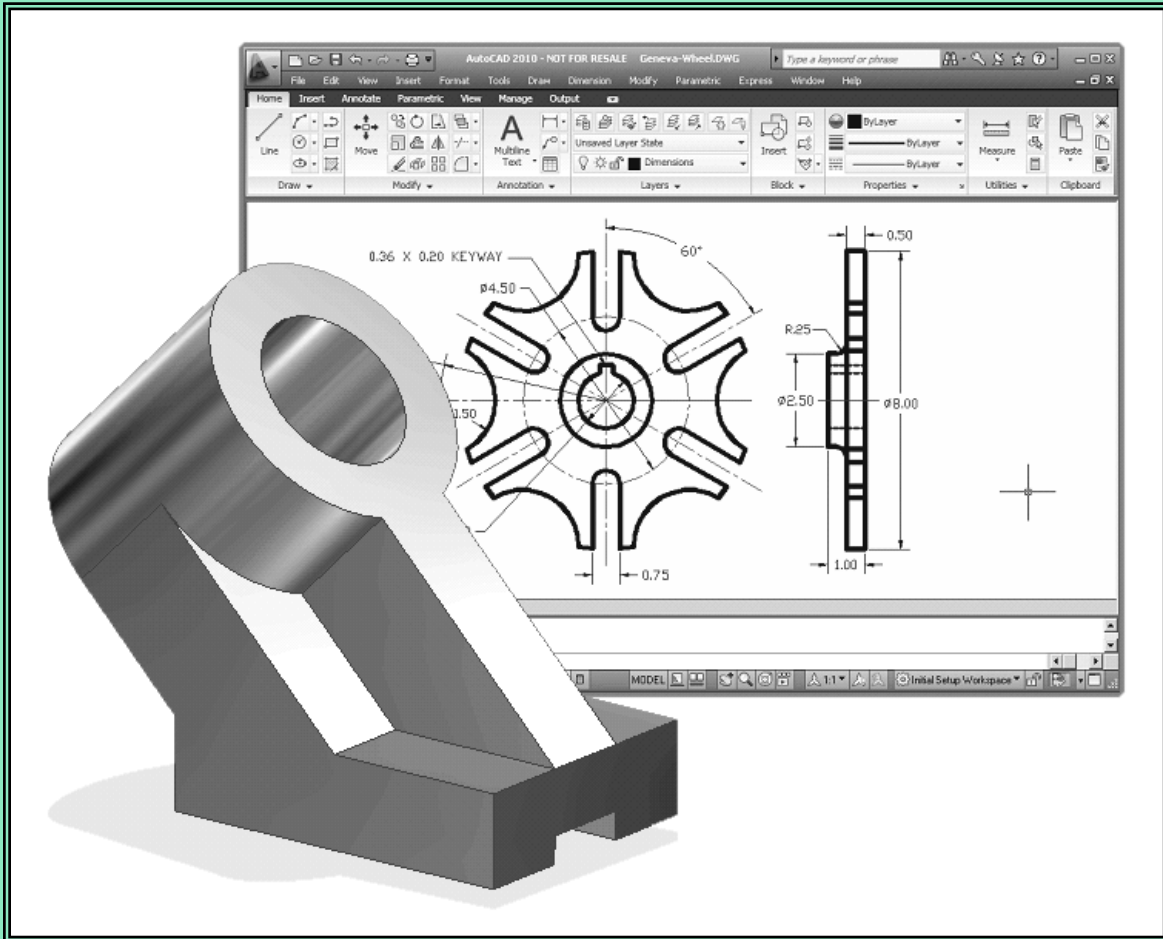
AutoCAD 2010 - NOT FOR RESALE Geneva-Wheel.DWG

Type a keyword or phrase

File Edit View Insert Format Tools Draw Dimension Modify Parametric Express Window Help

Home Insert Annotate Parametric View Manage Output

Line

Move

Multiline Text

Unsaved Layer State

Dimensions

Insert

ByLayer

ByLayer

ByLayer

Measure

Paste

Draw

Modify

Annotation

Layers

Block

Properties

Utilities

Clipboard

0.36 X 0.20 KEYWAY

60°

ø4.50

0.50

R.25

1.50

ø2.50

ø8.00

0.75

1.00

MODEL

1:1

Initial Setup Workspace